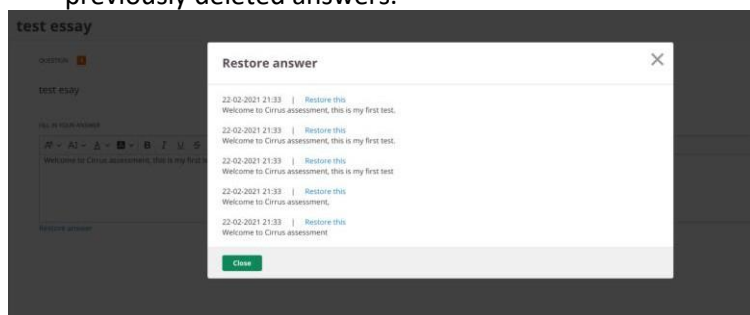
previously deleted answers.

test essay

QUESTION 1

test esay

FILL IN YOUR ANSWER

Welcome to Cirrus assessment, this is my first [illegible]

Restore answer

Restore answer

22-02-2021 21:33 | Restore this
Welcome to Cirrus assessment, this is my first test.

22-02-2021 21:33 | Restore this
Welcome to Cirrus assessment, this is my first test.

22-02-2021 21:33 | Restore this
Welcome to Cirrus assessment, this is my first test

22-02-2021 21:33 | Restore this
Welcome to Cirrus assessment,

22-02-2021 21:33 | Restore this
Welcome to Cirrus assessment

Close